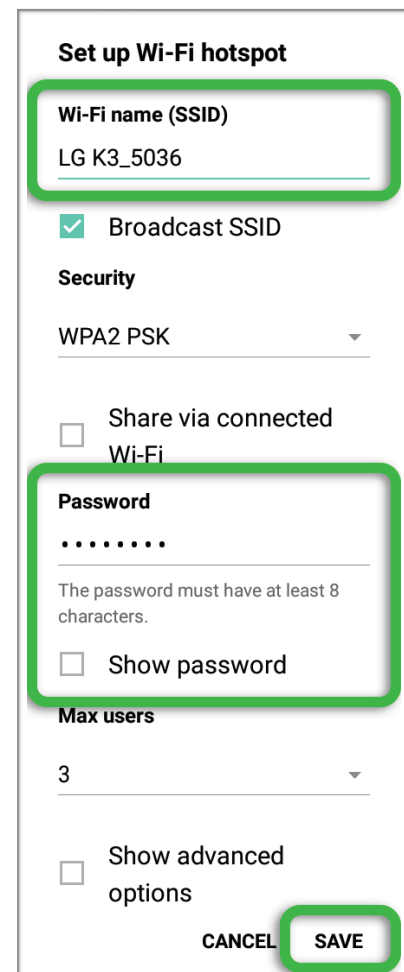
Set up Wi-Fi hotspot

Wi-Fi name (SSID)

LG K3_5036

Broadcast SSID

Security

WPA2 PSK

Share via connected Wi-Fi

Password

••••••••

The password must have at least 8 characters.

Show password

Max users

3

Show advanced options

CANCEL SAVE